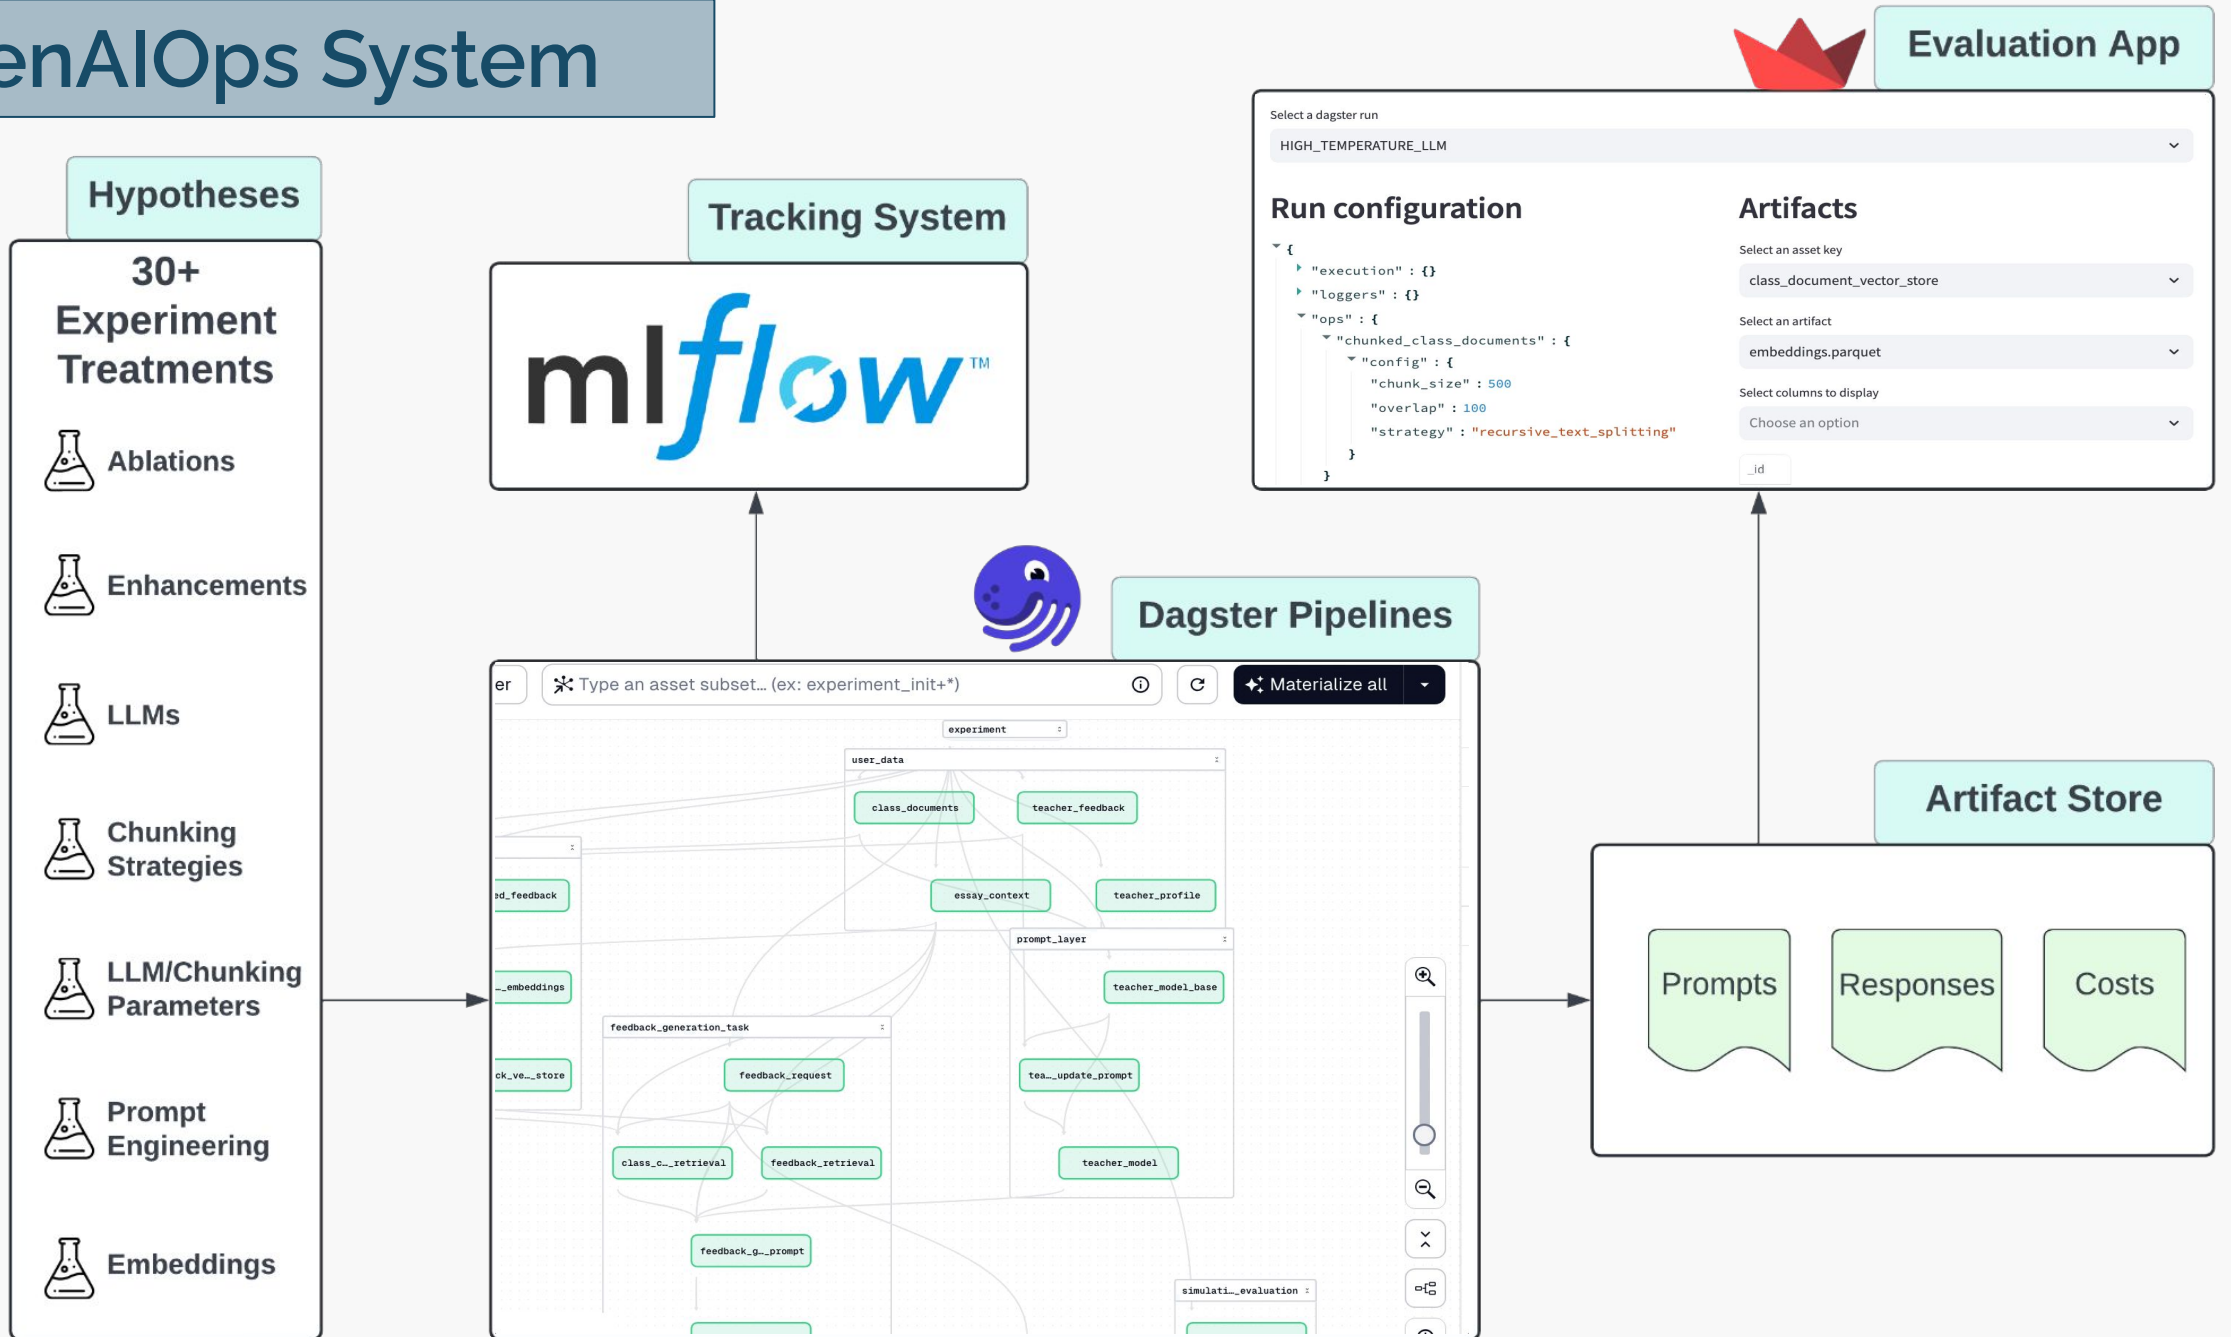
enAIOps System

Evaluation App

Select a dagster run
HIGH_TEMPERATURE_LLM

Run configuration
{
"execution" : {}
"loggers" : {}
"ops" : {
"chunked_class_documents" : {
"config" : {
"chunk_size" : 500
"overlap" : 100
"strategy" : "recursive_text_splitting"
}
}

Artifacts
Select an asset key
class_document_vector_store
Select an artifact
embeddings.parquet
Select columns to display
Choose an option
_id

Hypotheses

30+ Experiment Treatments

Ablations

Enhancements

LLMs

Chunking Strategies

LLM/Chunking Parameters

Prompt Engineering

Embeddings

Tracking System

mlflow™

Dagster Pipelines

er
Type an asset subset... (ex: experiment_init+*)
Materialize all

experiment
user_data
class_documents
teacher_feedback
essay_context
teacher_profile
ed_feedback
prompt_layer
teacher_model_base
_embeddings
feedback_generation_task
feedback_request
tea..._update_prompt
ck_ve..._store
class_c..._retrieval
feedback_retrieval
teacher_model
feedback_g..._prompt
simulati..._evaluation

Artifact Store

Prompts

Responses

Costs